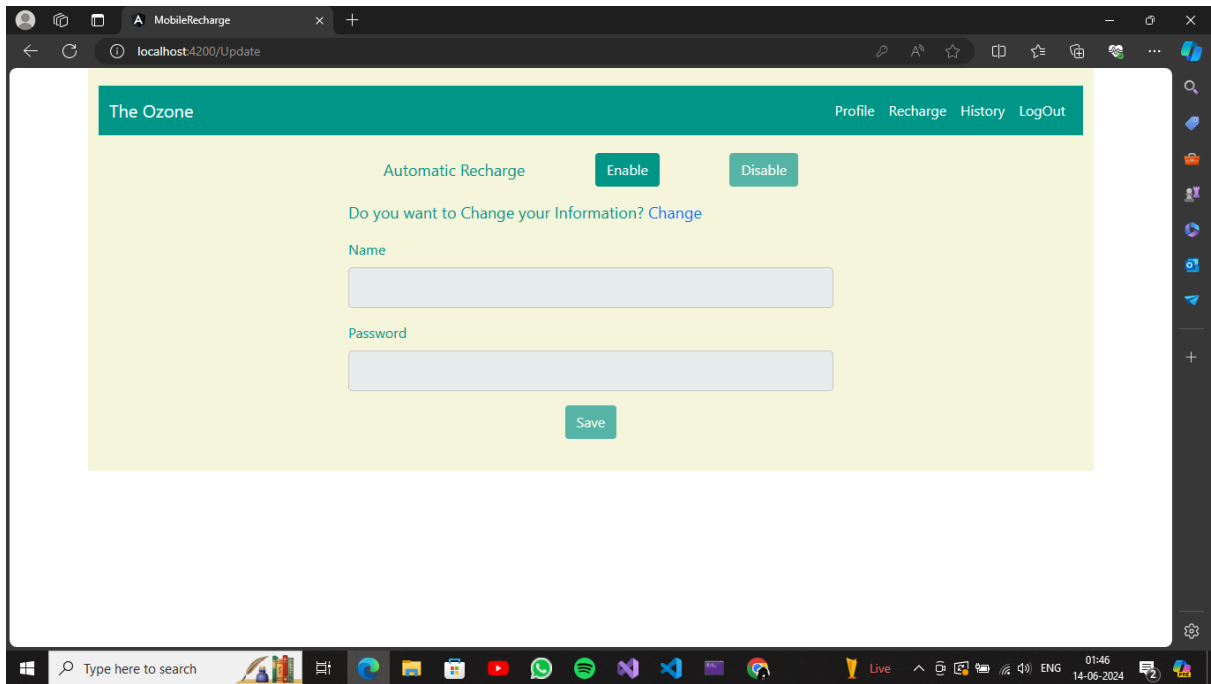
MobileRecharge

localhost:4200/Update

The Ozone

Profile Recharge History LogOut

Automatic Recharge Enable Disable

Do you want to Change your Information? Change

Name

Password

Save

Type here to search

Live

ENG

01:46
14-06-2024

2